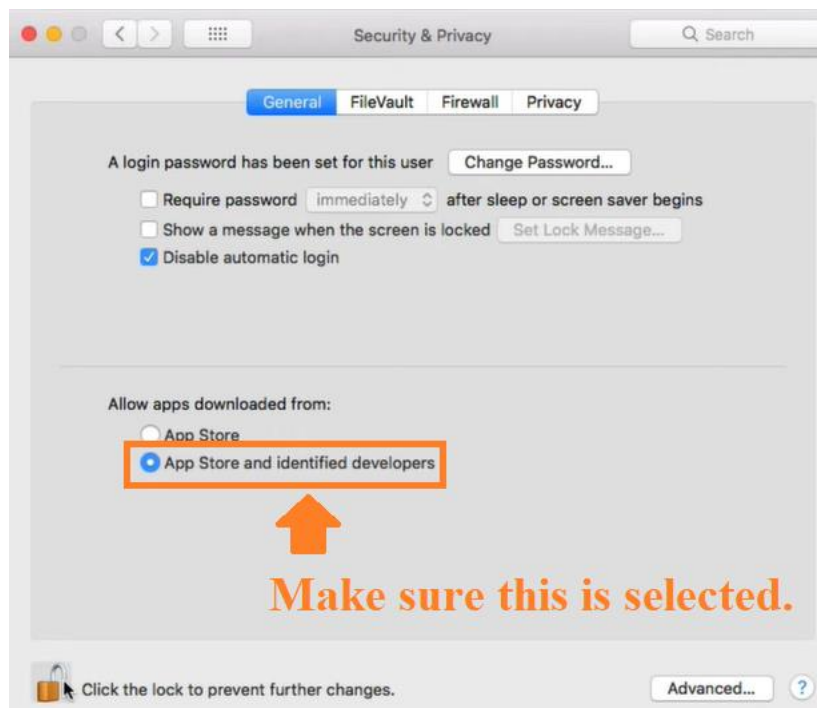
Security & Privacy

Search

General FileVault Firewall Privacy

A login password has been set for this user Change Password...

Require password immediately after sleep or screen saver begins

Show a message when the screen is locked Set Lock Message...

Disable automatic login

Allow apps downloaded from:

App Store

App Store and identified developers

Make sure this is selected.

Click the lock to prevent further changes.

Advanced...

?